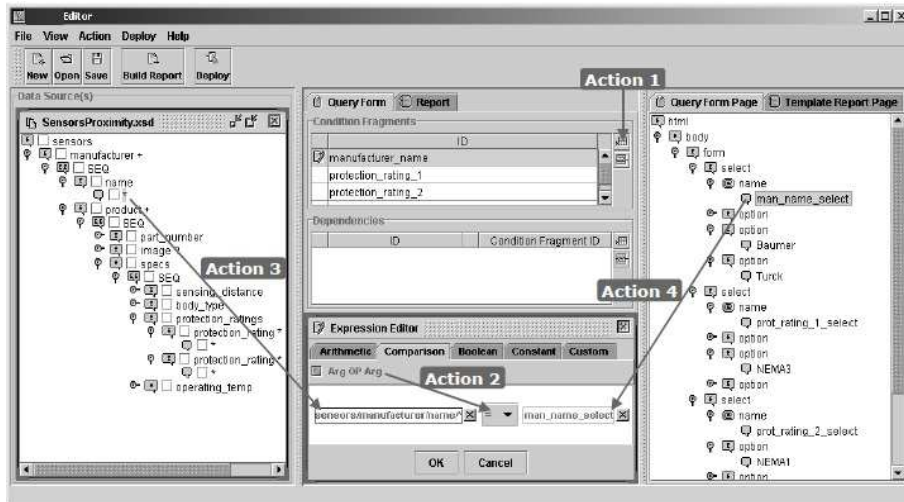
Editor

File View Action Deploy Help

New Open Save Build Report Deploy

Data Source(s)

SensorsProximity.xsd

sensors
manufacturer *
SEQ
name
*
product *
SEQ
part_number
image ?
specs
SEQ
sensing_distance
body_type
protection_ratings
protection_rating *
*
protection_rating *
*
operating_temp

Action 3

Query Form Report

Condition Fragments

| ID |
|---|
| manufacturer_name |
| protection_rating_1 |
| protection_rating_2 |

Action 1

Dependencies

| ID | Condition Fragment ID |
|---|---|

Expression Editor

Arithmetic Comparison Boolean Constant Custom

Arg OP Arg

Action 2

sensors/manufacturer/name/*

=

man_name_select

OK Cancel

Action 4

Query Form Page Template Report Page

html
body
form
select
name
man_name_select
option
option
Baumer
option
Turck
select
name
prot_rating_1_select
option
option
NEMA3
option
select
name
prot_rating_2_select
option
NEMA1
option